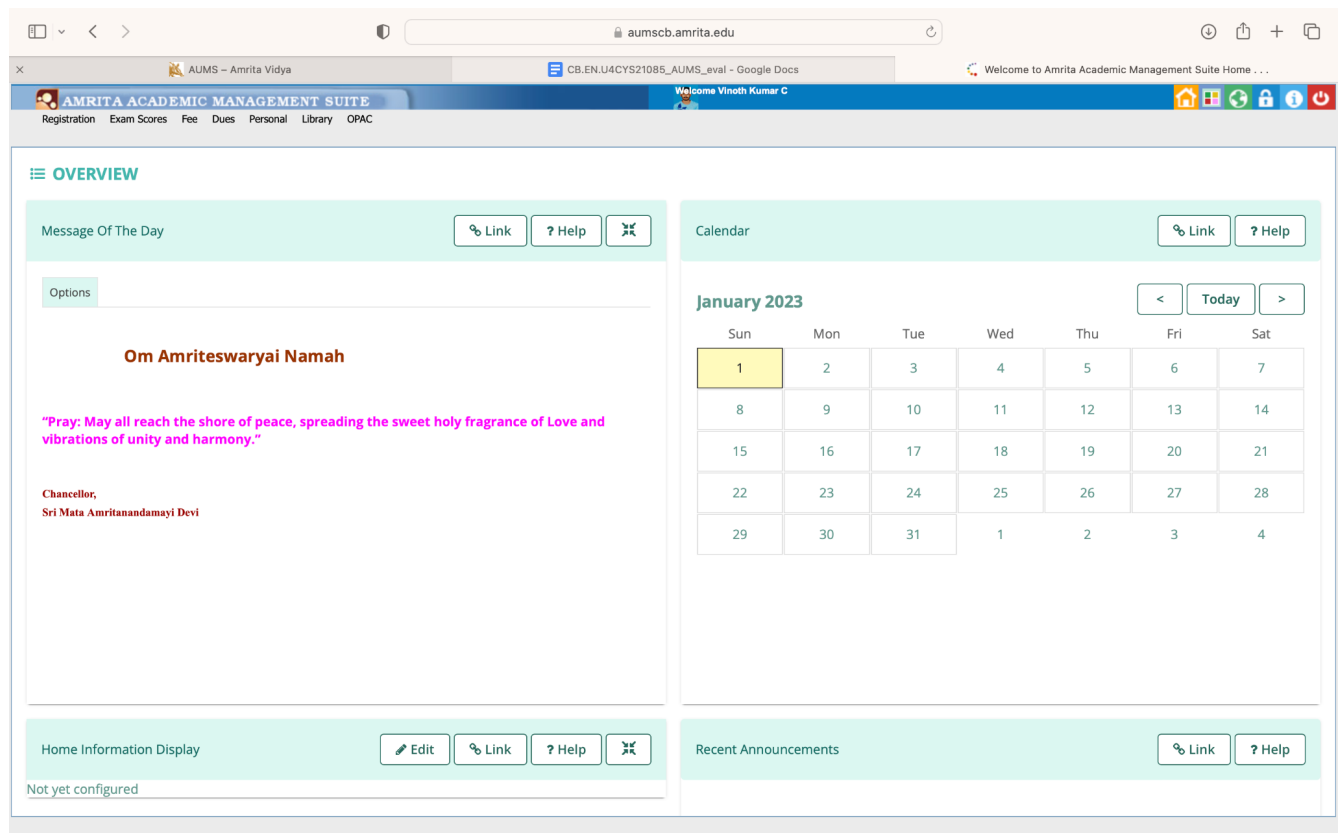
aumscb.amrita.edu

AUMS – Amrita Vidya
CB.EN.U4CYS21085_AUMS_eval - Google Docs
Welcome to Amrita Academic Management Suite Home . . .

AMRITA ACADEMIC MANAGEMENT SUITE
Welcome Vinoth Kumar C

Registration Exam Scores Fee Dues Personal Library OPAC

OVERVIEW

Message Of The Day
Link ? Help

Options

Om Amriteswaryai Namah

"Pray: May all reach the shore of peace, spreading the sweet holy fragrance of Love and vibrations of unity and harmony."

Chancellor,
Sri Mata Amritanandamayi Devi

Calendar
Link ? Help

January 2023
< Today >

| Sun | Mon | Tue | Wed | Thu | Fri | Sat |
|---|---|---|---|---|---|---|
| 1 | 2 | 3 | 4 | 5 | 6 | 7 |
| 8 | 9 | 10 | 11 | 12 | 13 | 14 |
| 15 | 16 | 17 | 18 | 19 | 20 | 21 |
| 22 | 23 | 24 | 25 | 26 | 27 | 28 |
| 29 | 30 | 31 | 1 | 2 | 3 | 4 |

Home Information Display
Edit Link ? Help

Not yet configured

Recent Announcements
Link ? Help